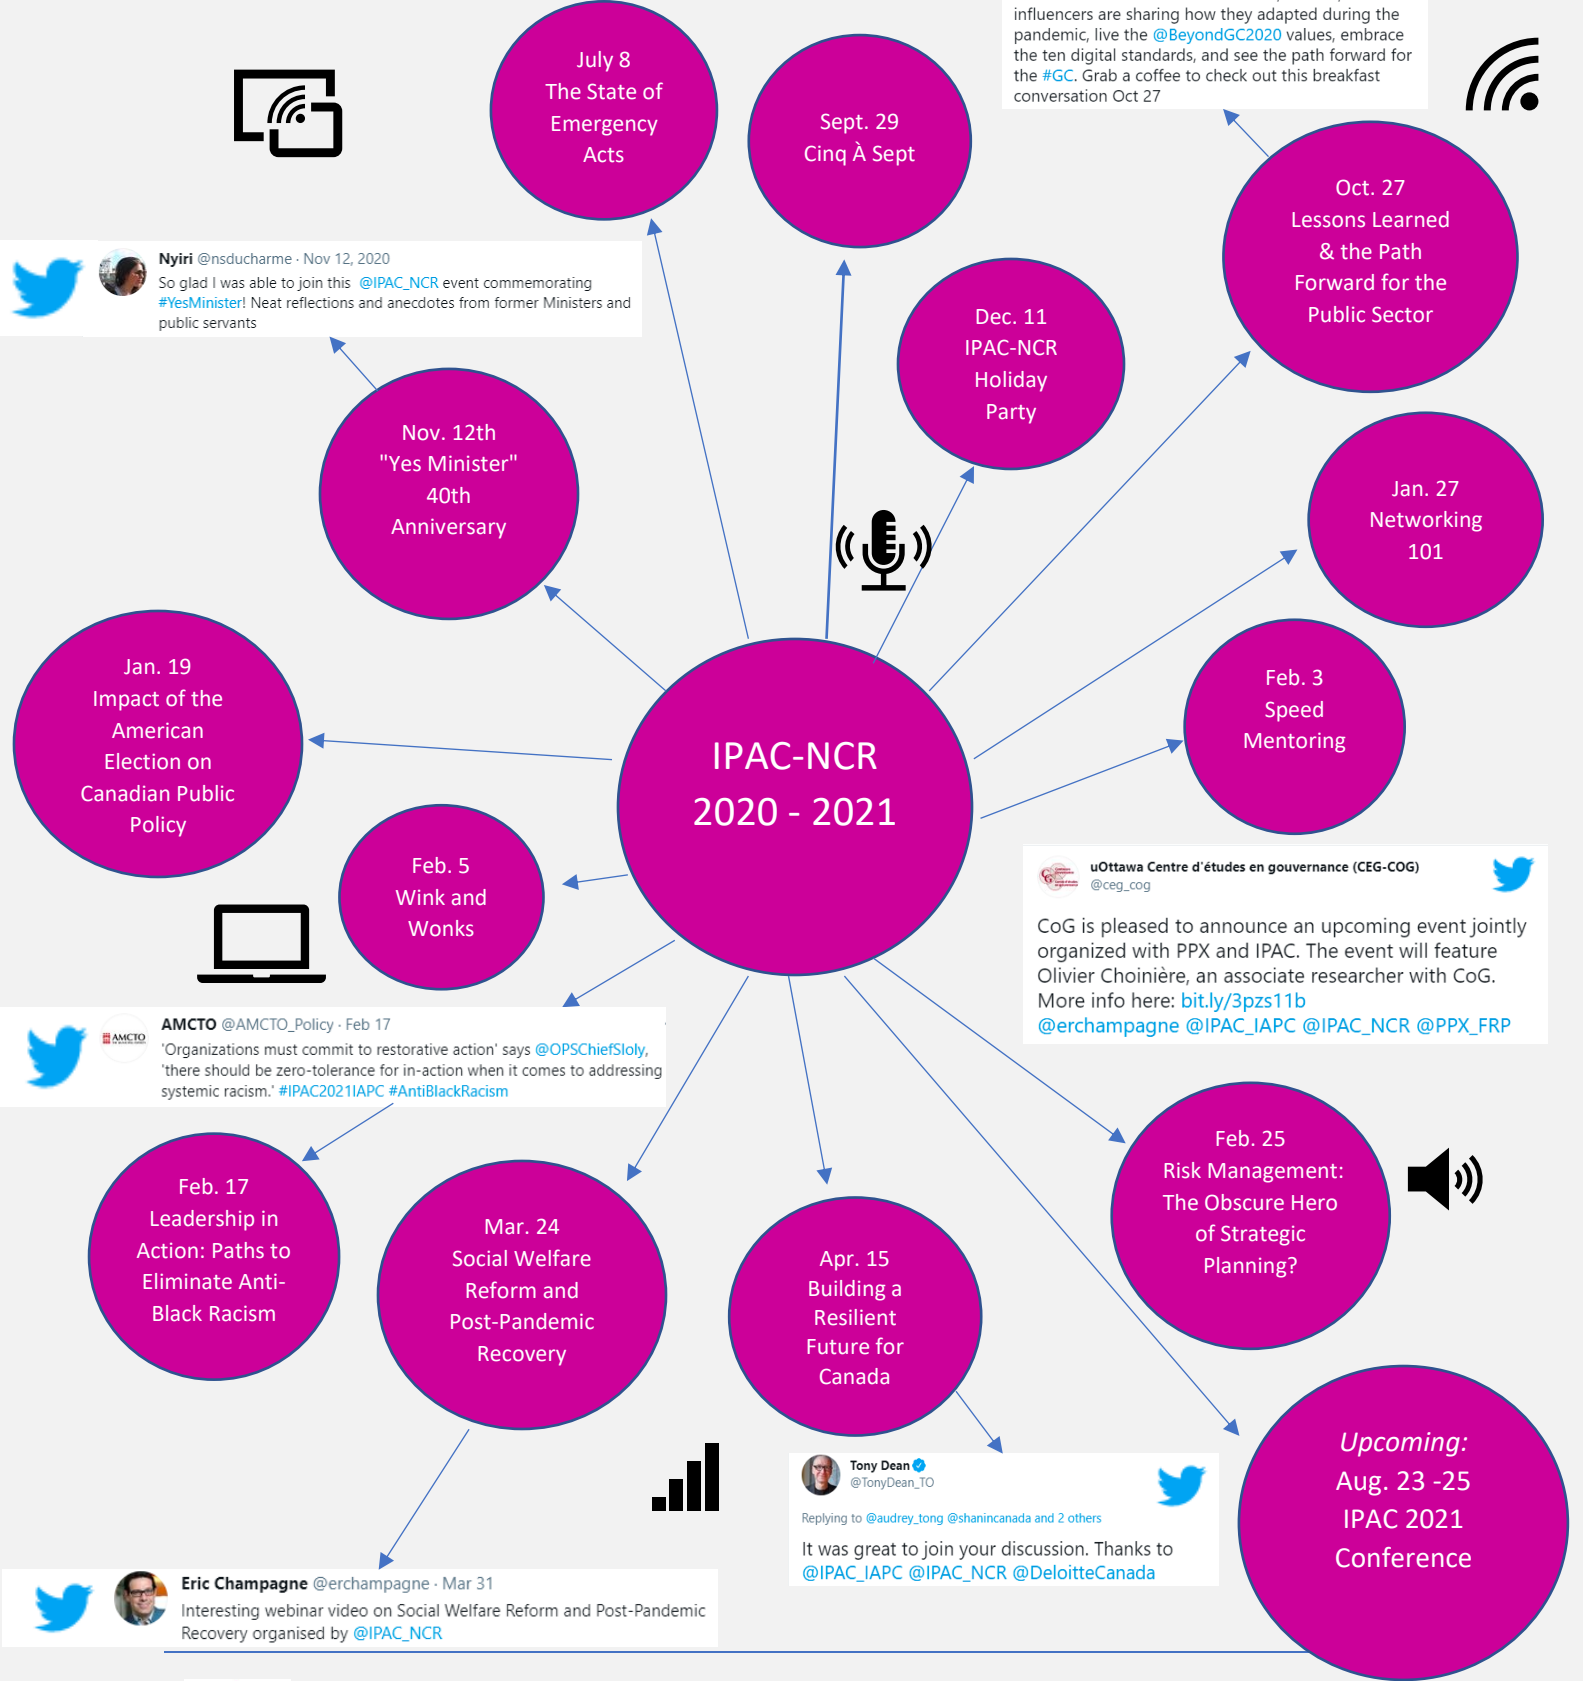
influencers are sharing how they adapted during the pandemic, live the @BeyondGC2020 values, embrace the ten digital standards, and see the path forward for the #GC. Grab a coffee to check out this breakfast conversation Oct 27

July 8
The State of Emergency Acts

Sept. 29
Cinq À Sept

Oct. 27
Lessons Learned & the Path Forward for the Public Sector

Nyiri @nsducharme · Nov 12, 2020
So glad I was able to join this @IPAC_NCR event commemorating #YesMinister! Neat reflections and anecdotes from former Ministers and public servants

Dec. 11
IPAC-NCR Holiday Party

Nov. 12th
"Yes Minister" 40th Anniversary

Jan. 27
Networking 101

Jan. 19
Impact of the American Election on Canadian Public Policy

IPAC-NCR
2020 - 2021

Feb. 3
Speed Mentoring

uOttawa Centre d'études en gouvernance (CEG-COG)
@ceg_cog
CoG is pleased to announce an upcoming event jointly organized with PPX and IPAC. The event will feature Olivier Choinière, an associate researcher with CoG. More info here: bit.ly/3pzs11b
@erchampagne @IPAC_IAPC @IPAC_NCR @PPX_FRP

Feb. 5
Wink and Wonks

AMCTO @AMCTO_Policy · Feb 17
'Organizations must commit to restorative action' says @OPSChiefSloly, 'there should be zero-tolerance for in-action when it comes to addressing systemic racism.' #IPAC2021IAPC #AntiBlackRacism

Feb. 25
Risk Management: The Obscure Hero of Strategic Planning?

Feb. 17
Leadership in Action: Paths to Eliminate Anti-Black Racism

Mar. 24
Social Welfare Reform and Post-Pandemic Recovery

Apr. 15
Building a Resilient Future for Canada

Upcoming:
Aug. 23 -25
IPAC 2021
Conference

Tony Dean
@TonyDean_TO
Replying to @audrey_tong @shanincanada and 2 others
It was great to join your discussion. Thanks to @IPAC_IAPC @IPAC_NCR @DeloitteCanada

Eric Champagne @erchampagne · Mar 31
Interesting webinar video on Social Welfare Reform and Post-Pandemic Recovery organised by @IPAC_NCR